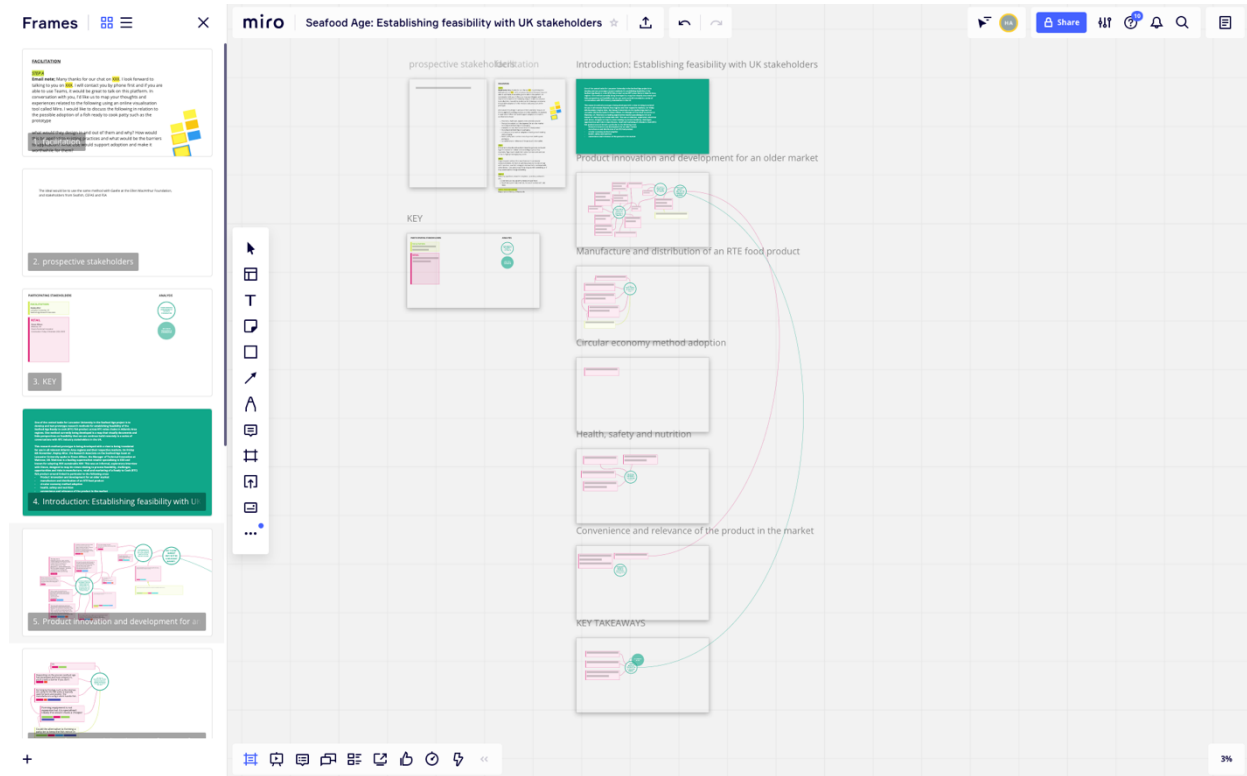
Frames

FACILITATION

STEP 1
Email note: Many thanks for our chat on XXX. I look forward to talking to you on XXX. I will contact you by phone first and if you are able to use Teams, it would be great to talk on this platform. In conversation with you, I'd like us to map your thoughts and experiences related to the following using an online visualisation tool called Miro. I would like to discuss the following in relation to the possible adoption of a fish ready to cook patty such as the prototype

what would they design in and out of them and why? How would they fit with existing practices and what would be the barriers to adoption? What would support adoption and make it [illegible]

1. Facilitation

2. prospective stakeholders

3. KEY

4. Introduction: Establishing feasibility with U

5. Product innovation and development for a

miro Seafood Age: Establishing feasibility with UK stakeholders

Share

prospective stakeholders

Facilitation

Introduction: Establishing feasibility with UK stakeholders

KEY

Product innovation and development for an older market

Manufacture and distribution of an RTE food product

Circular economy method adoption

Health, safety and nutrition

Convenience and relevance of the product in the market

KEY TAKEAWAYS

3%